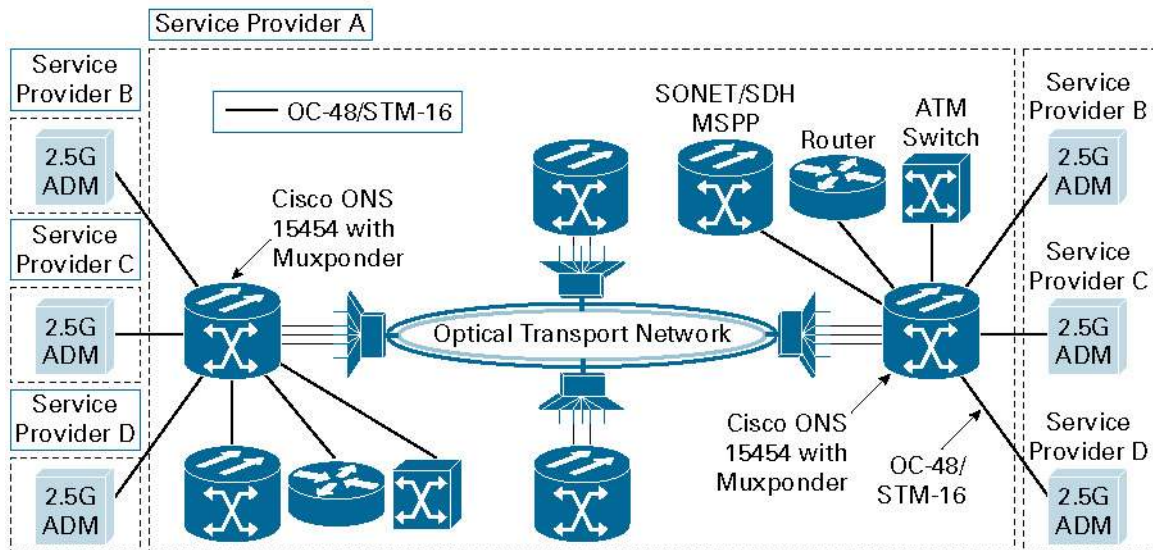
Service Provider A

Service Provider B

2.5G ADM

Service Provider C

2.5G ADM

Service Provider D

2.5G ADM

OC-48/STM-16

Cisco ONS 15454 with Muxponder

SONET/SDH MSPP

Router

ATM Switch

Optical Transport Network

Cisco ONS 15454 with Muxponder

OC-48/ STM-16

Service Provider B

2.5G ADM

Service Provider C

2.5G ADM

Service Provider D

2.5G ADM